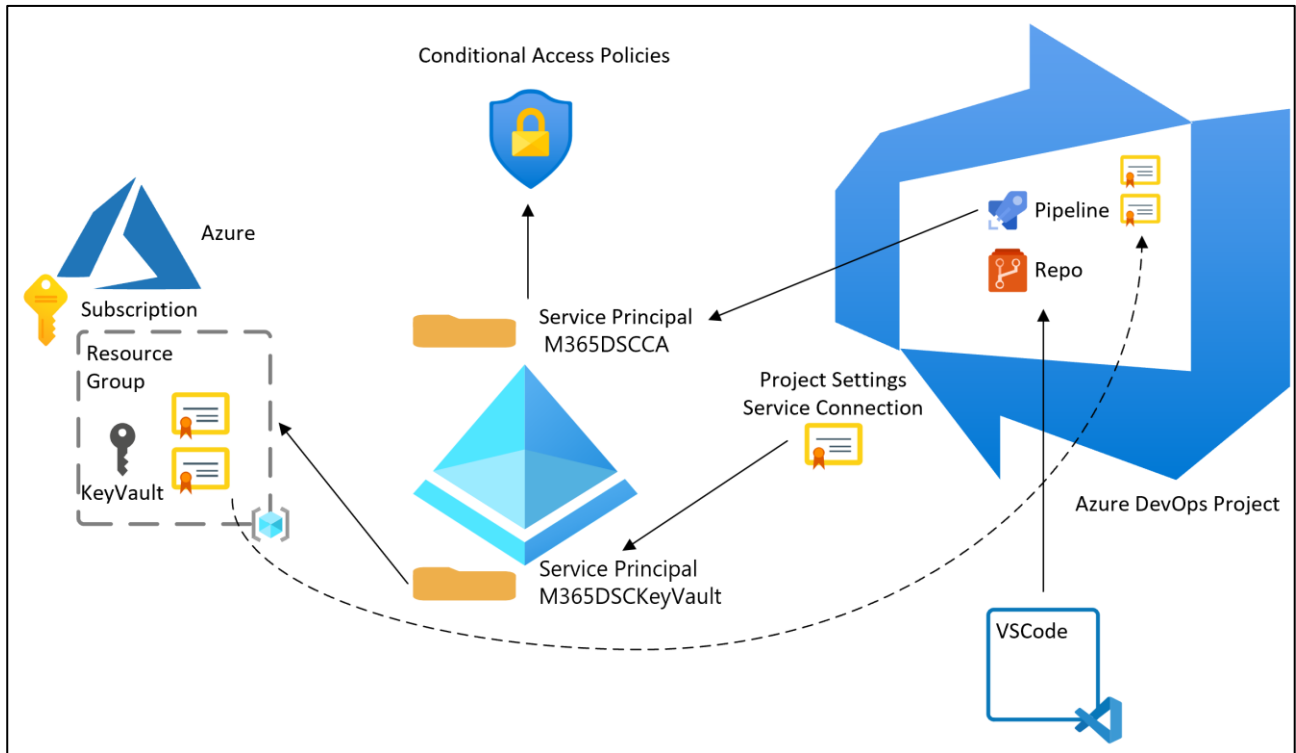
Conditional Access Policies

Azure

Subscription

Resource Group

KeyVault

Service Principal M365DSCCA

Project Settings Service Connection

Service Principal M365DSCKeyVault

Pipeline

Repo

Azure DevOps Project

VSCode